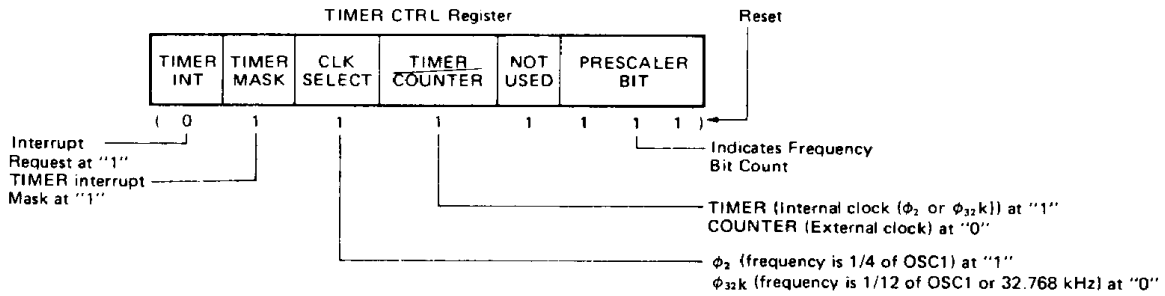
TIMER CTRL Register

Reset

| TIMER INT | TIMER MASK | CLK SELECT | TIMER/$\overline{\text{COUNTER}}$ | NOT USED | PRESCALER BIT |
|---|---|---|---|---|---|

( 0 1 1 1 1 1 1 1 )

Interrupt Request at "1"

TIMER interrupt Mask at "1"

Indicates Frequency Bit Count

TIMER (Internal clock ($\phi_2$ or $\phi_{32}$k)) at "1"
COUNTER (External clock) at "0"

$\phi_2$ (frequency is 1/4 of OSC1) at "1"
$\phi_{32}$k (frequency is 1/12 of OSC1 or 32.768 kHz) at "0"